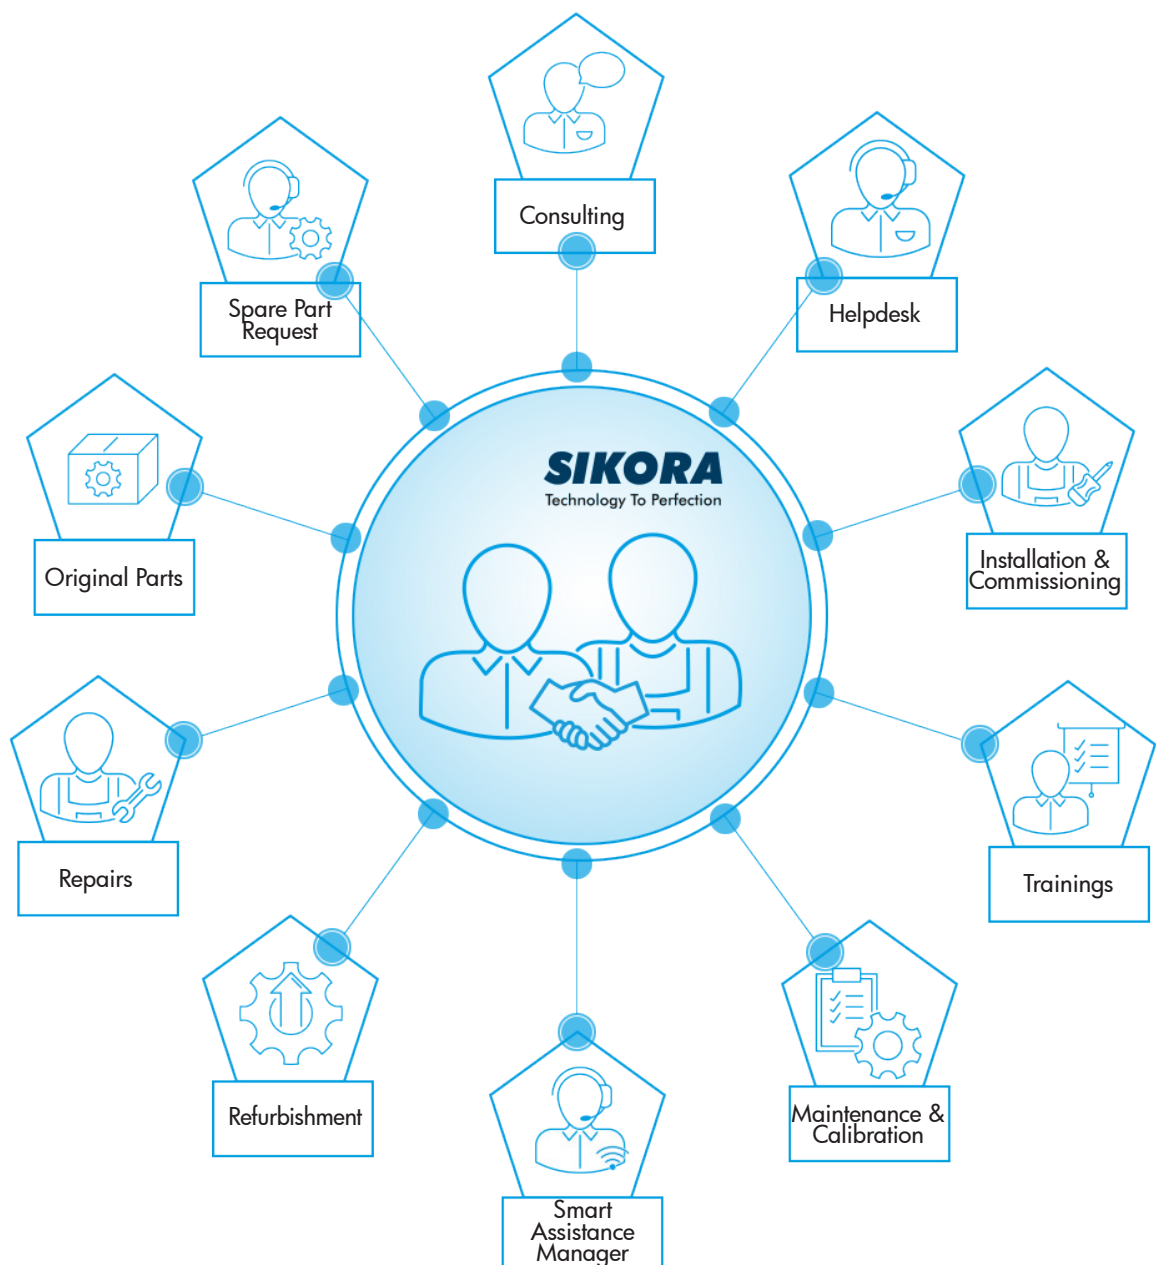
Consulting

Spare Part Request

Helpdesk

SIKORA
Technology To Perfection

Original Parts

Installation & Commissioning

Repairs

Trainings

Refurbishment

Maintenance & Calibration

Smart Assistance Manager